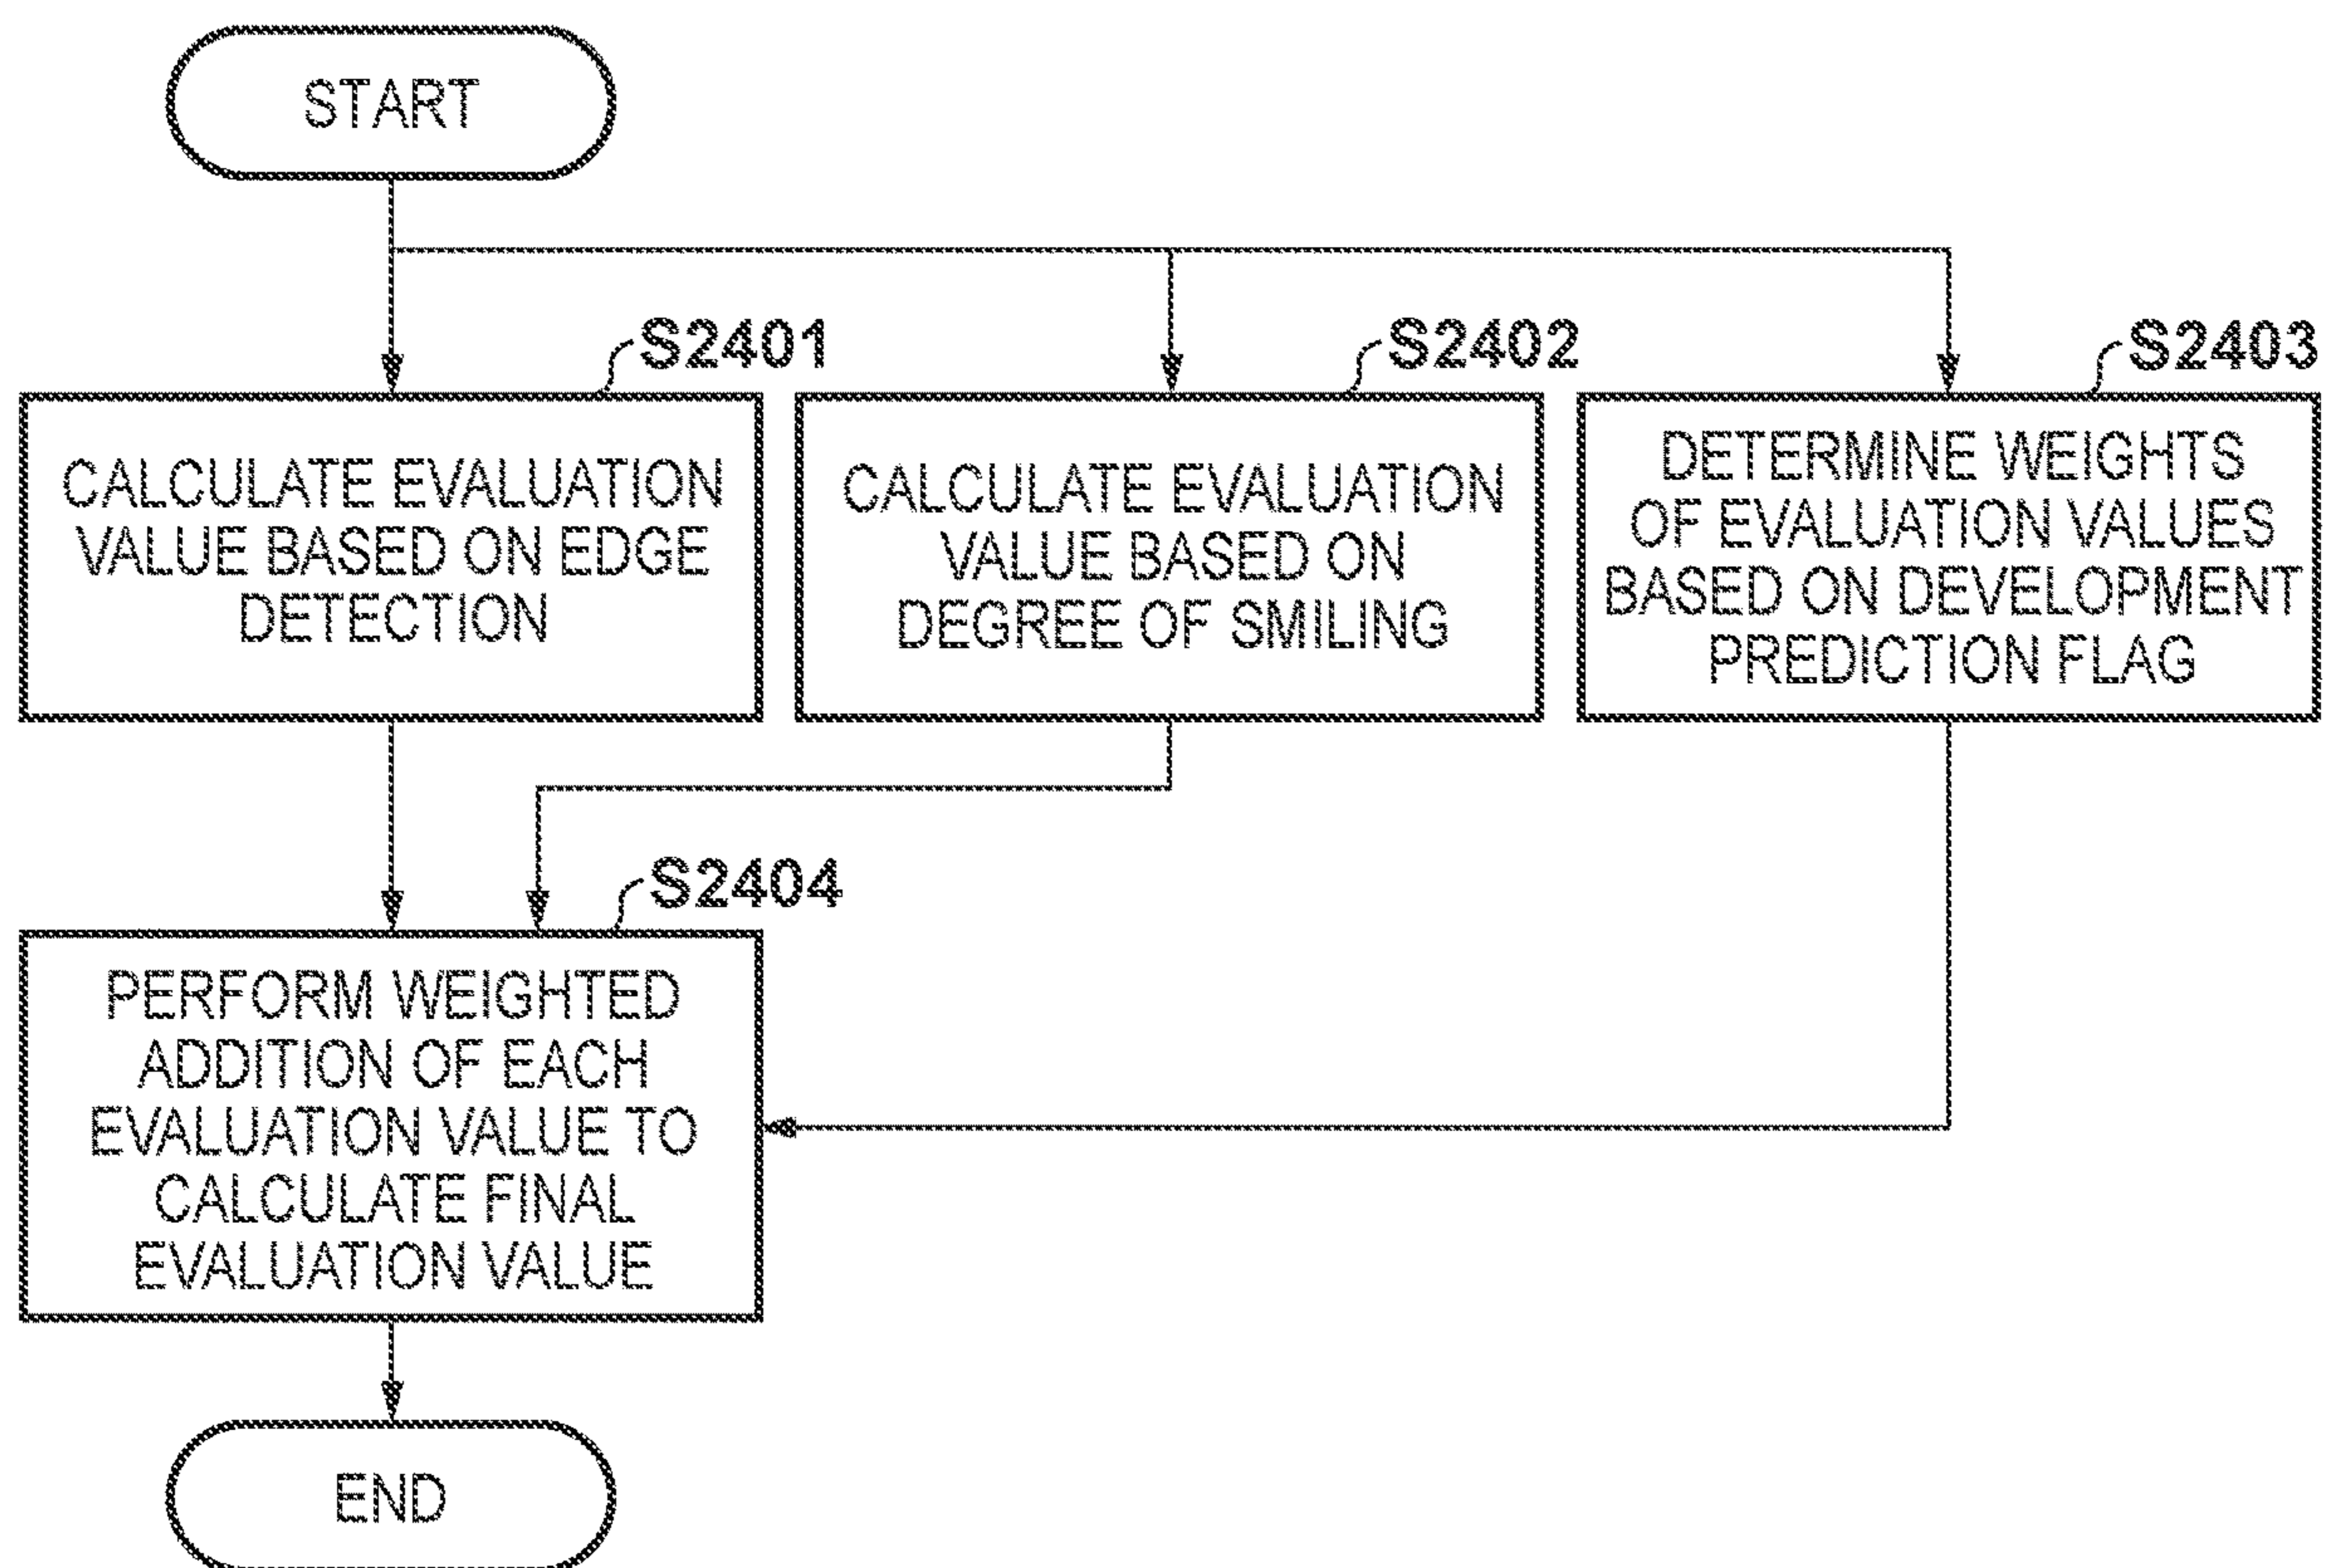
START

S2401

CALCULATE EVALUATION VALUE BASED ON EDGE DETECTION

S2402

CALCULATE EVALUATION VALUE BASED ON DEGREE OF SMILING

S2403

DETERMINE WEIGHTS OF EVALUATION VALUES BASED ON DEVELOPMENT PREDICTION FLAG

S2404

PERFORM WEIGHTED ADDITION OF EACH EVALUATION VALUE TO CALCULATE FINAL EVALUATION VALUE

END